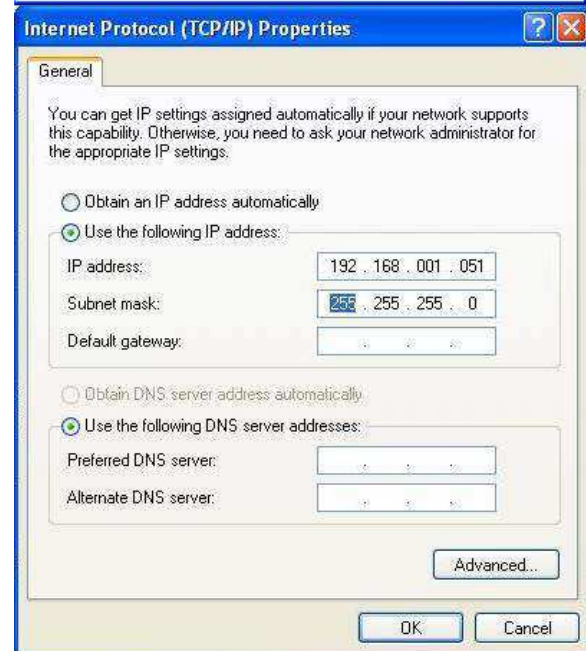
Internet Protocol (TCP/IP) Properties

?

General

You can get IP settings assigned automatically if your network supports this capability. Otherwise, you need to ask your network administrator for the appropriate IP settings.

Obtain an IP address automatically

Use the following IP address:

IP address: 192 . 168 . 001 . 051

Subnet mask: 255 . 255 . 255 . 0

Default gateway: . . .

Obtain DNS server address automatically

Use the following DNS server addresses:

Preferred DNS server: . . .

Alternate DNS server: . . .

Advanced...

OK

Cancel